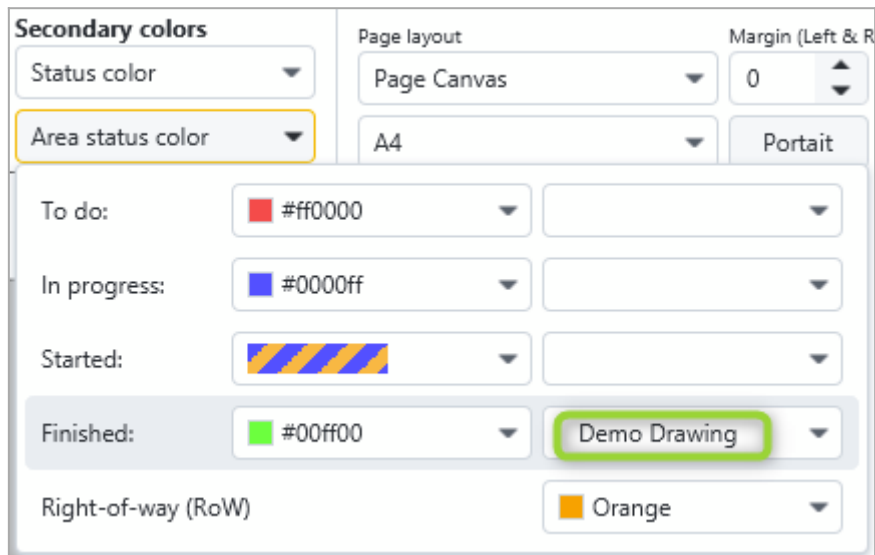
Secondary colors

Status color

Area status color

Page layout

Page Canvas

A4

Margin (Left & R

0

Portait

To do:

#ff0000

In progress:

#0000ff

Started:

Finished:

#00ff00

Demo Drawing

Right-of-way (RoW)

Orange